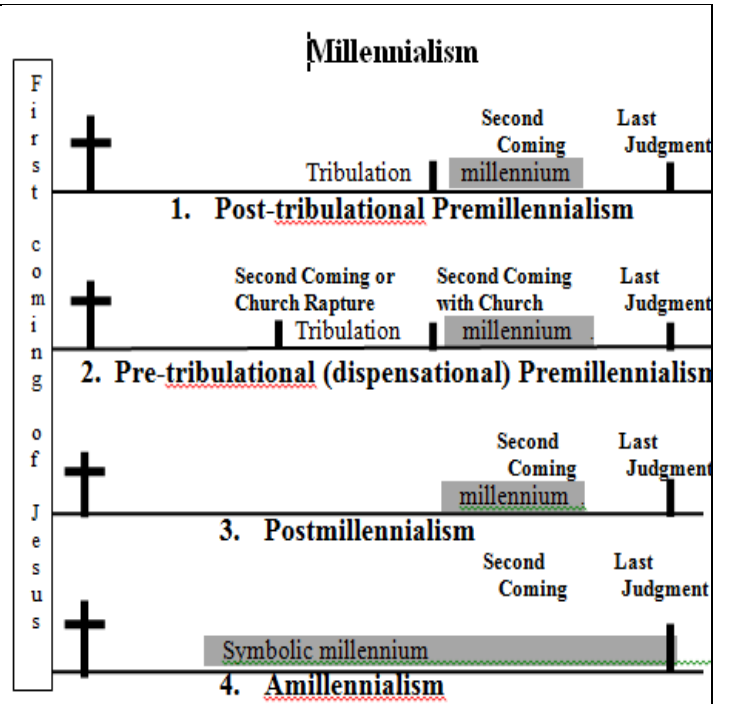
Millennialism

First coming of Jesus

Second Coming

Last Judgment

Tribulation

millennium

1. Post-tribulational Premillennialism

Second Coming or Church Rapture

Second Coming with Church

Last Judgment

Tribulation

millennium

2. Pre-tribulational (dispensational) Premillennialism

Second Coming

Last Judgment

millennium

3. Postmillennialism

Second Coming

Last Judgment

Symbolic millennium

4. Amillennialism